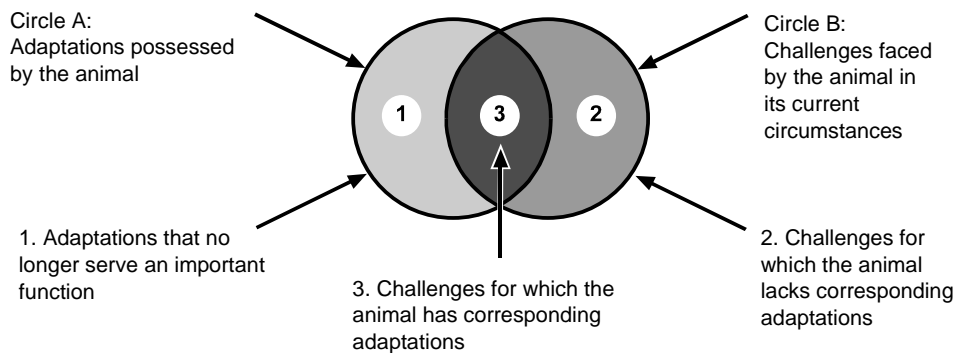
Circle A:
Adaptations possessed by the animal

Circle B:
Challenges faced by the animal in its current circumstances

1

3

2

1. Adaptations that no longer serve an important function

3. Challenges for which the animal has corresponding adaptations

2. Challenges for which the animal lacks corresponding adaptations